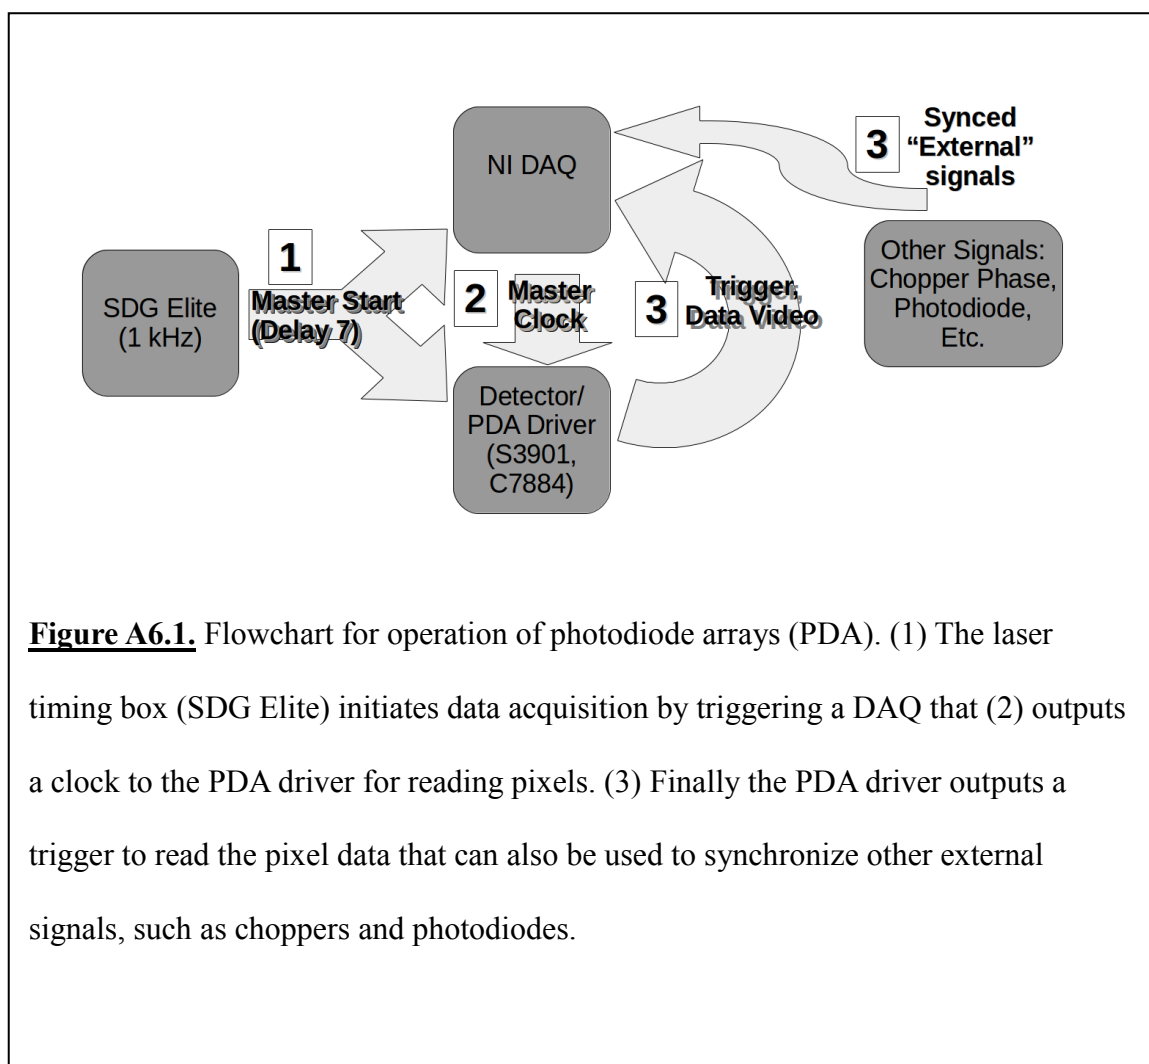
NI DAQ

3 Synced "External" signals

SDG Elite (1 kHz)

1 Master Start (Delay 7)

2 Master Clock

3 Trigger, Data Video

Other Signals: Chopper Phase, Photodiode, Etc.

Detector/ PDA Driver (S3901, C7884)

**Figure A6.1.** Flowchart for operation of photodiode arrays (PDA). (1) The laser timing box (SDG Elite) initiates data acquisition by triggering a DAQ that (2) outputs a clock to the PDA driver for reading pixels. (3) Finally the PDA driver outputs a trigger to read the pixel data that can also be used to synchronize other external signals, such as choppers and photodiodes.